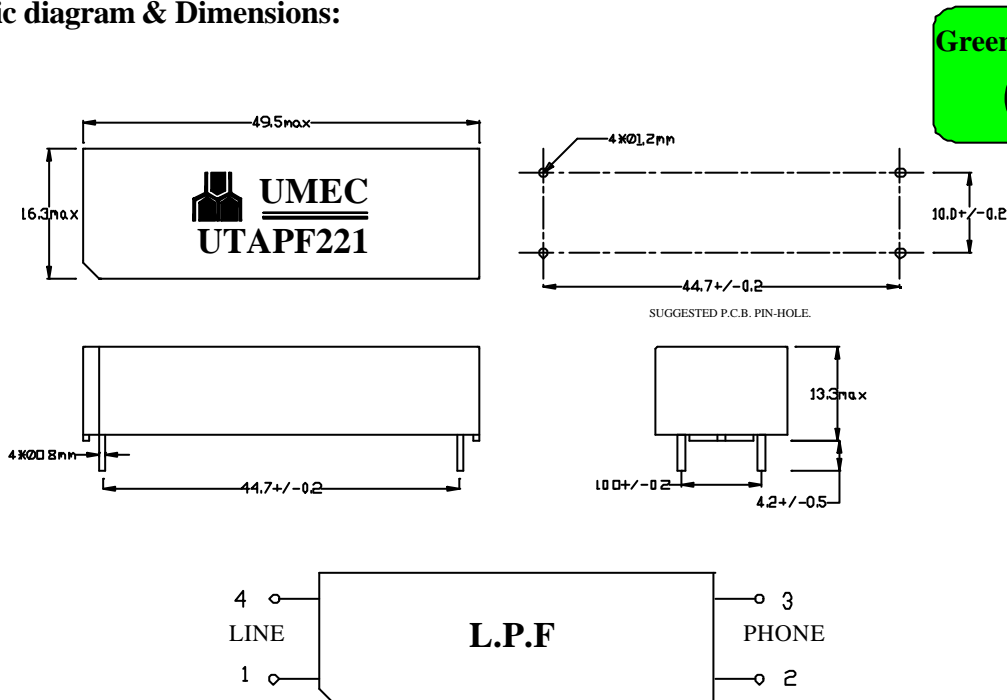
ic diagram & Dimensions:

Green

49.5max

16.3max

UMEC
UTAPF221

4XØ1.2mm

10.0+/-0.2

44.7+/-0.2

SUGGESTED P.C.B. PIN-HOLE.

13.3max

4XØ0.8mm

44.7+/-0.2

10.0+/-0.2

4.2+/-0.5

4

LINE

1

L.P.F

3

PHONE

2